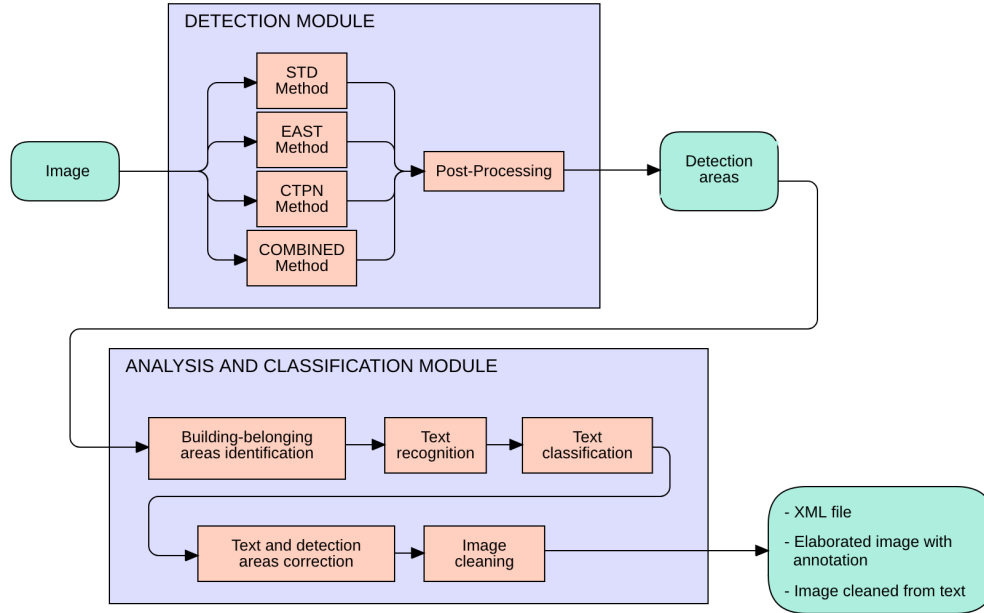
DETECTION MODULE

Image

STD Method

EAST Method

CTPN Method

COMBINED Method

Post-Processing

Detection areas

ANALYSIS AND CLASSIFICATION MODULE

Building-belonging areas identification

Text recognition

Text classification

Text and detection areas correction

Image cleaning

- XML file
- Elaborated image with annotation
- Image cleaned from text